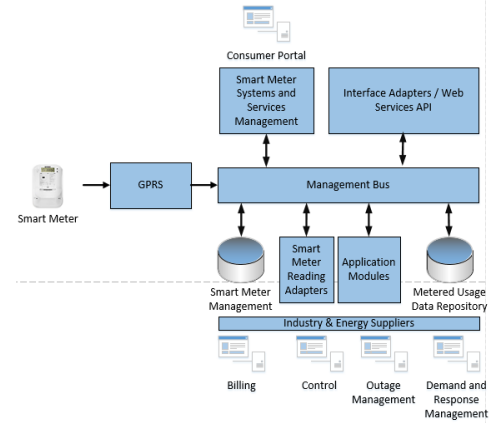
Consumer Portal

Smart Meter Systems and Services Management

Interface Adapters / Web Services API

Smart Meter

GPRS

Management Bus

Smart Meter Management

Smart Meter Reading Adapters

Application Modules

Metered Usage Data Repository

Industry & Energy Suppliers

Billing

Control

Outage Management

Demand and Response Management